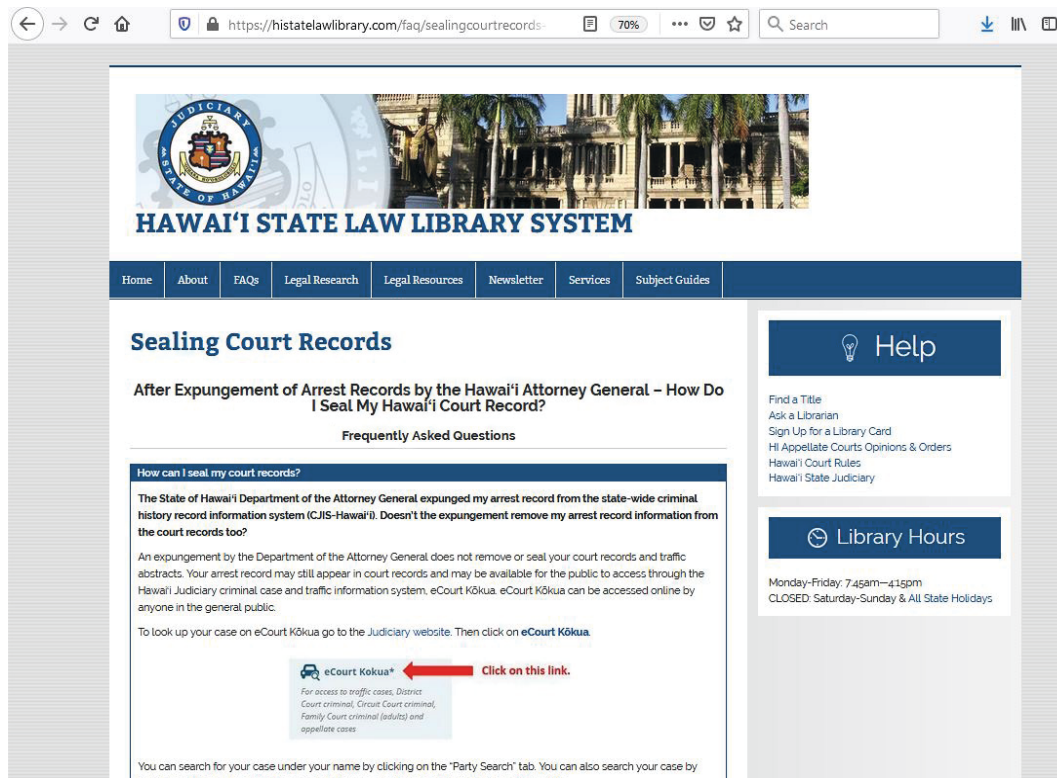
https://histatelawlibrary.com/faq/sealingcourtrecords

70%

Search

JUDICIARY STATE OF HAWAI'I

HAWAI'I STATE LAW LIBRARY SYSTEM

Home | About | FAQs | Legal Research | Legal Resources | Newsletter | Services | Subject Guides

Sealing Court Records

After Expungement of Arrest Records by the Hawai'i Attorney General – How Do I Seal My Hawai'i Court Record?

Frequently Asked Questions

How can I seal my court records?

The State of Hawai'i Department of the Attorney General expunged my arrest record from the state-wide criminal history record information system (CJIS-Hawai'i). Doesn't the expungement remove my arrest record information from the court records too?

An expungement by the Department of the Attorney General does not remove or seal your court records and traffic abstracts. Your arrest record may still appear in court records and may be available for the public to access through the Hawai'i Judiciary criminal case and traffic information system, eCourt Kōkua. eCourt Kōkua can be accessed online by anyone in the general public.

To look up your case on eCourt Kōkua go to the Judiciary website. Then click on eCourt Kōkua.

eCourt Kokua*
For access to traffic cases, District Court criminal, Circuit Court criminal, Family Court criminal (adults) and appellate cases

Click on this link.

You can search for your case under your name by clicking on the "Party Search" tab. You can also search your case by

Help

Find a Title
Ask a Librarian
Sign Up for a Library Card
HI Appellate Courts Opinions & Orders
Hawai'i Court Rules
Hawai'i State Judiciary

Library Hours

Monday-Friday: 7:45am—4:15pm
CLOSED: Saturday-Sunday & All State Holidays